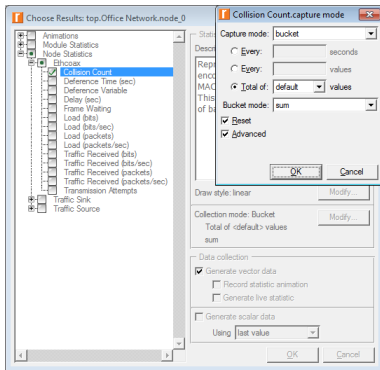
Choose Results: top.Office Network.node_0

Animations
Module Statistics
Node Statistics
Ethcoax
Collision Count
Deference Time (sec)
Deference Variable
Delay (sec)
Frame Waiting
Load (bits)
Load (bits/sec)
Load (packets)
Load (packets/sec)
Traffic Received (bits)
Traffic Received (bits/sec)
Traffic Received (packets)
Traffic Received (packets/sec)
Transmission Attempts
Traffic Sink
Traffic Source

Stati
Descri
Reps
enco
MAC
This
of be

Collision Count.capture mode
Capture mode: bucket
Every: seconds
Every: values
Total of: default values
Bucket mode: sum
Reset
Advanced
OK
Cancel

Draw style: linear
Modify...
Collection mode: Bucket
Total of <default> values
sum
Modify...

Data collection
Generate vector data
Record statistic animation
Generate live statistic
Generate scalar data
Using last value

OK
Cancel